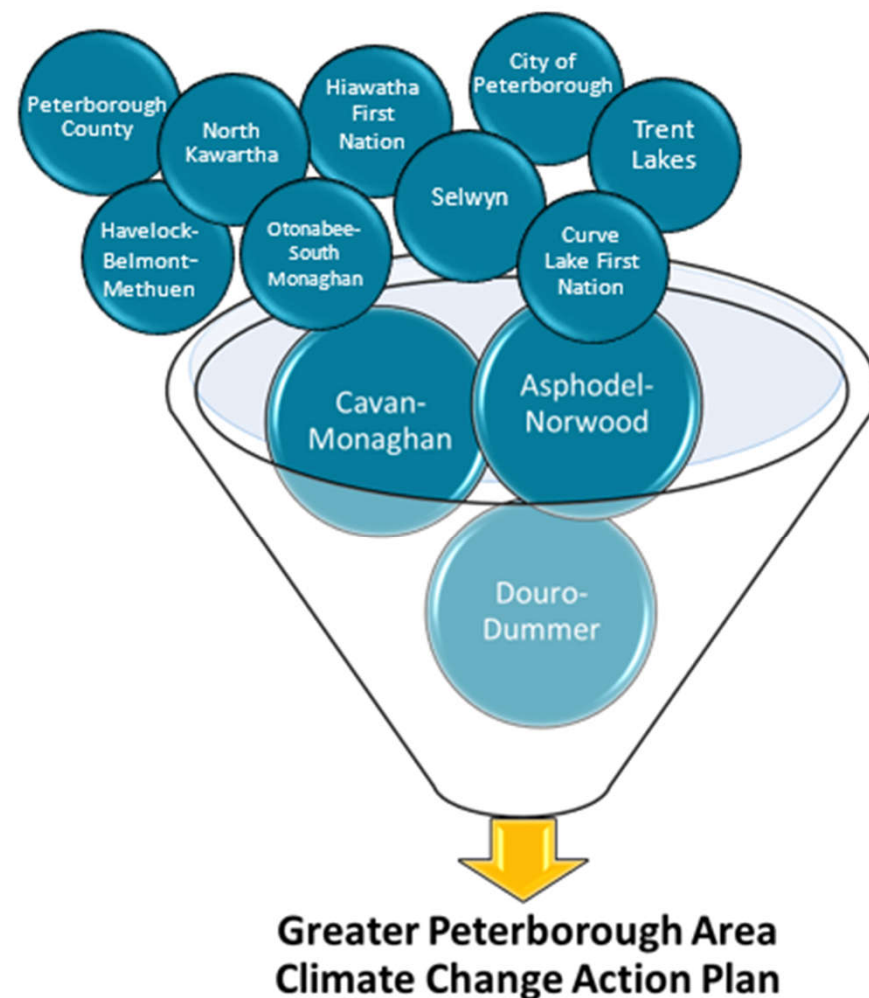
Peterborough County

North Kawartha

Hiawatha First Nation

City of Peterborough

Trent Lakes

Havelock-Belmont-Methuen

Otonabee-South Monaghan

Selwyn

Curve Lake First Nation

Cavan-Monaghan

Asphodel-Norwood

Douro-Dummer

Greater Peterborough Area Climate Change Action Plan